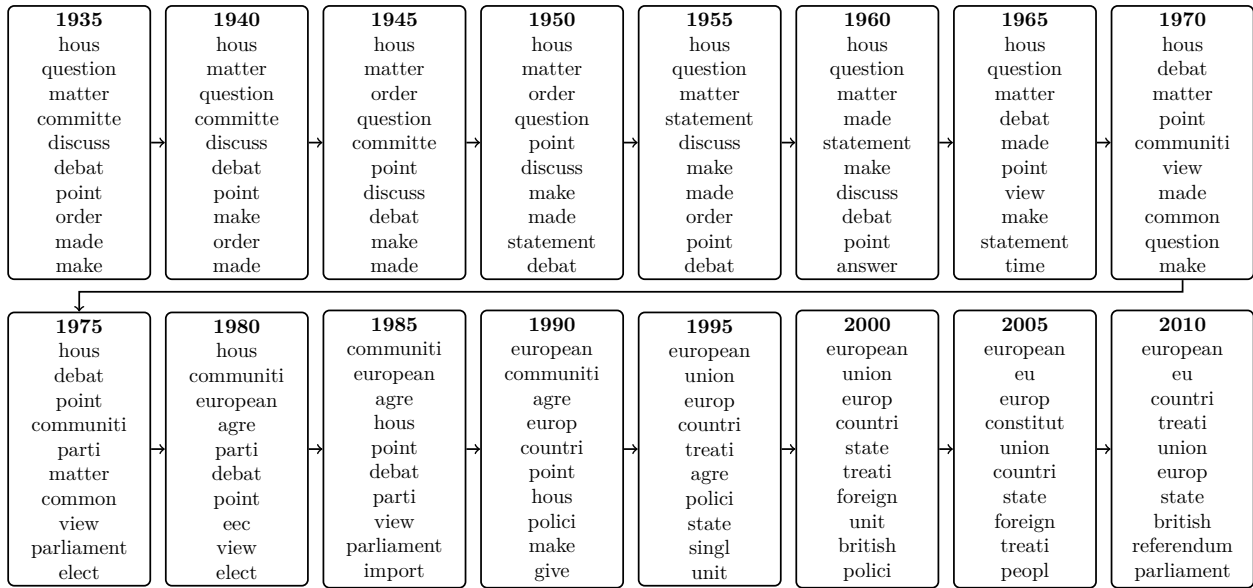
**1935**
hous
question
matter
committe
discuss
debat
point
order
made
make

**1940**
hous
matter
question
committe
discuss
debat
point
make
order
made

**1945**
hous
matter
order
question
committe
point
discuss
debat
make
made

**1950**
hous
matter
order
question
point
discuss
make
made
statement
debat

**1955**
hous
question
matter
statement
discuss
make
made
order
point
debat

**1960**
hous
question
matter
made
statement
make
discuss
debat
point
answer

**1965**
hous
question
matter
debat
made
point
view
make
statement
time

**1970**
hous
debat
matter
point
communiti
view
made
common
question
make

**1975**
hous
debat
point
communiti
parti
matter
common
view
parliament
elect

**1980**
hous
communiti
european
agre
parti
debat
point
eec
view
elect

**1985**
communiti
european
agre
hous
point
debat
parti
view
parliament
import

**1990**
european
communiti
agre
europ
countri
point
hous
polici
make
give

**1995**
european
union
europ
countri
treati
agre
polici
state
singl
unit

**2000**
european
union
europ
countri
state
treati
foreign
unit
british
polici

**2005**
european
eu
europ
constitut
union
countri
state
foreign
treati
peopl

**2010**
european
eu
countri
treati
union
europ
state
british
referendum
parliament